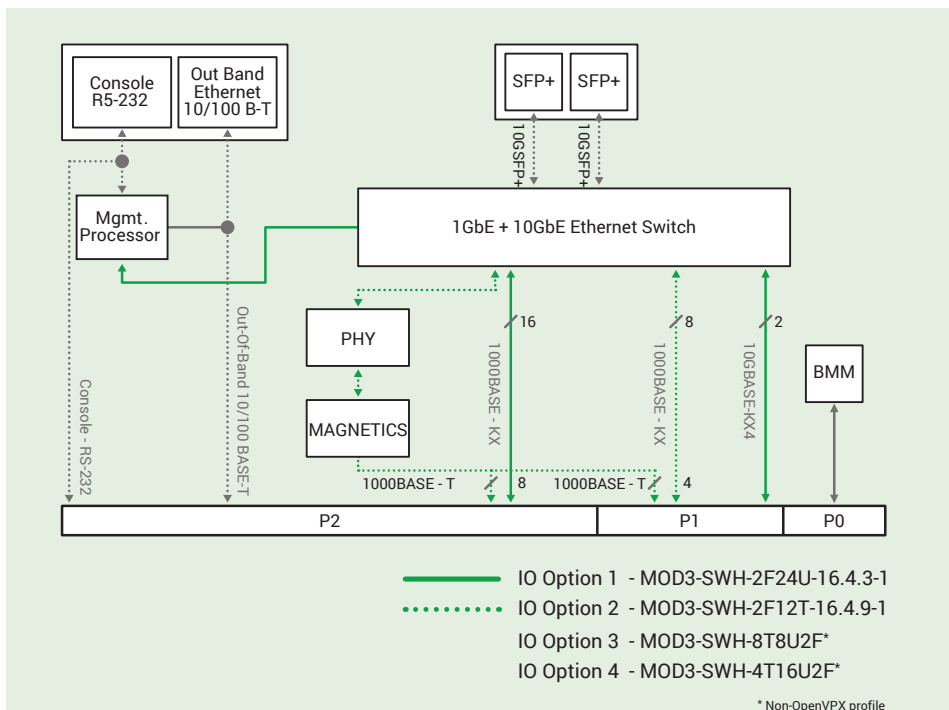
Console R5-232

Out Band Ethernet 10/100 B-T

SFP+

SFP+

10GSFP+

10GSFP+

Mgmt. Processor

1GbE + 10GbE Ethernet Switch

PHY

MAGNETICS

BMM

16

8

2

1000BASE - KX

1000BASE - KX

10GBASE-KX4

Out-Of-Band 10/100 BASE-T

Console - RS-232

1000BASE - T

8

1000BASE - T

4

P2

P1

P0

IO Option 1 - MOD3-SWH-2F24U-16.4.3-1

IO Option 2 - MOD3-SWH-2F12T-16.4.9-1

IO Option 3 - MOD3-SWH-8T8U2F*

IO Option 4 - MOD3-SWH-4T16U2F*

* Non-OpenVPX profile